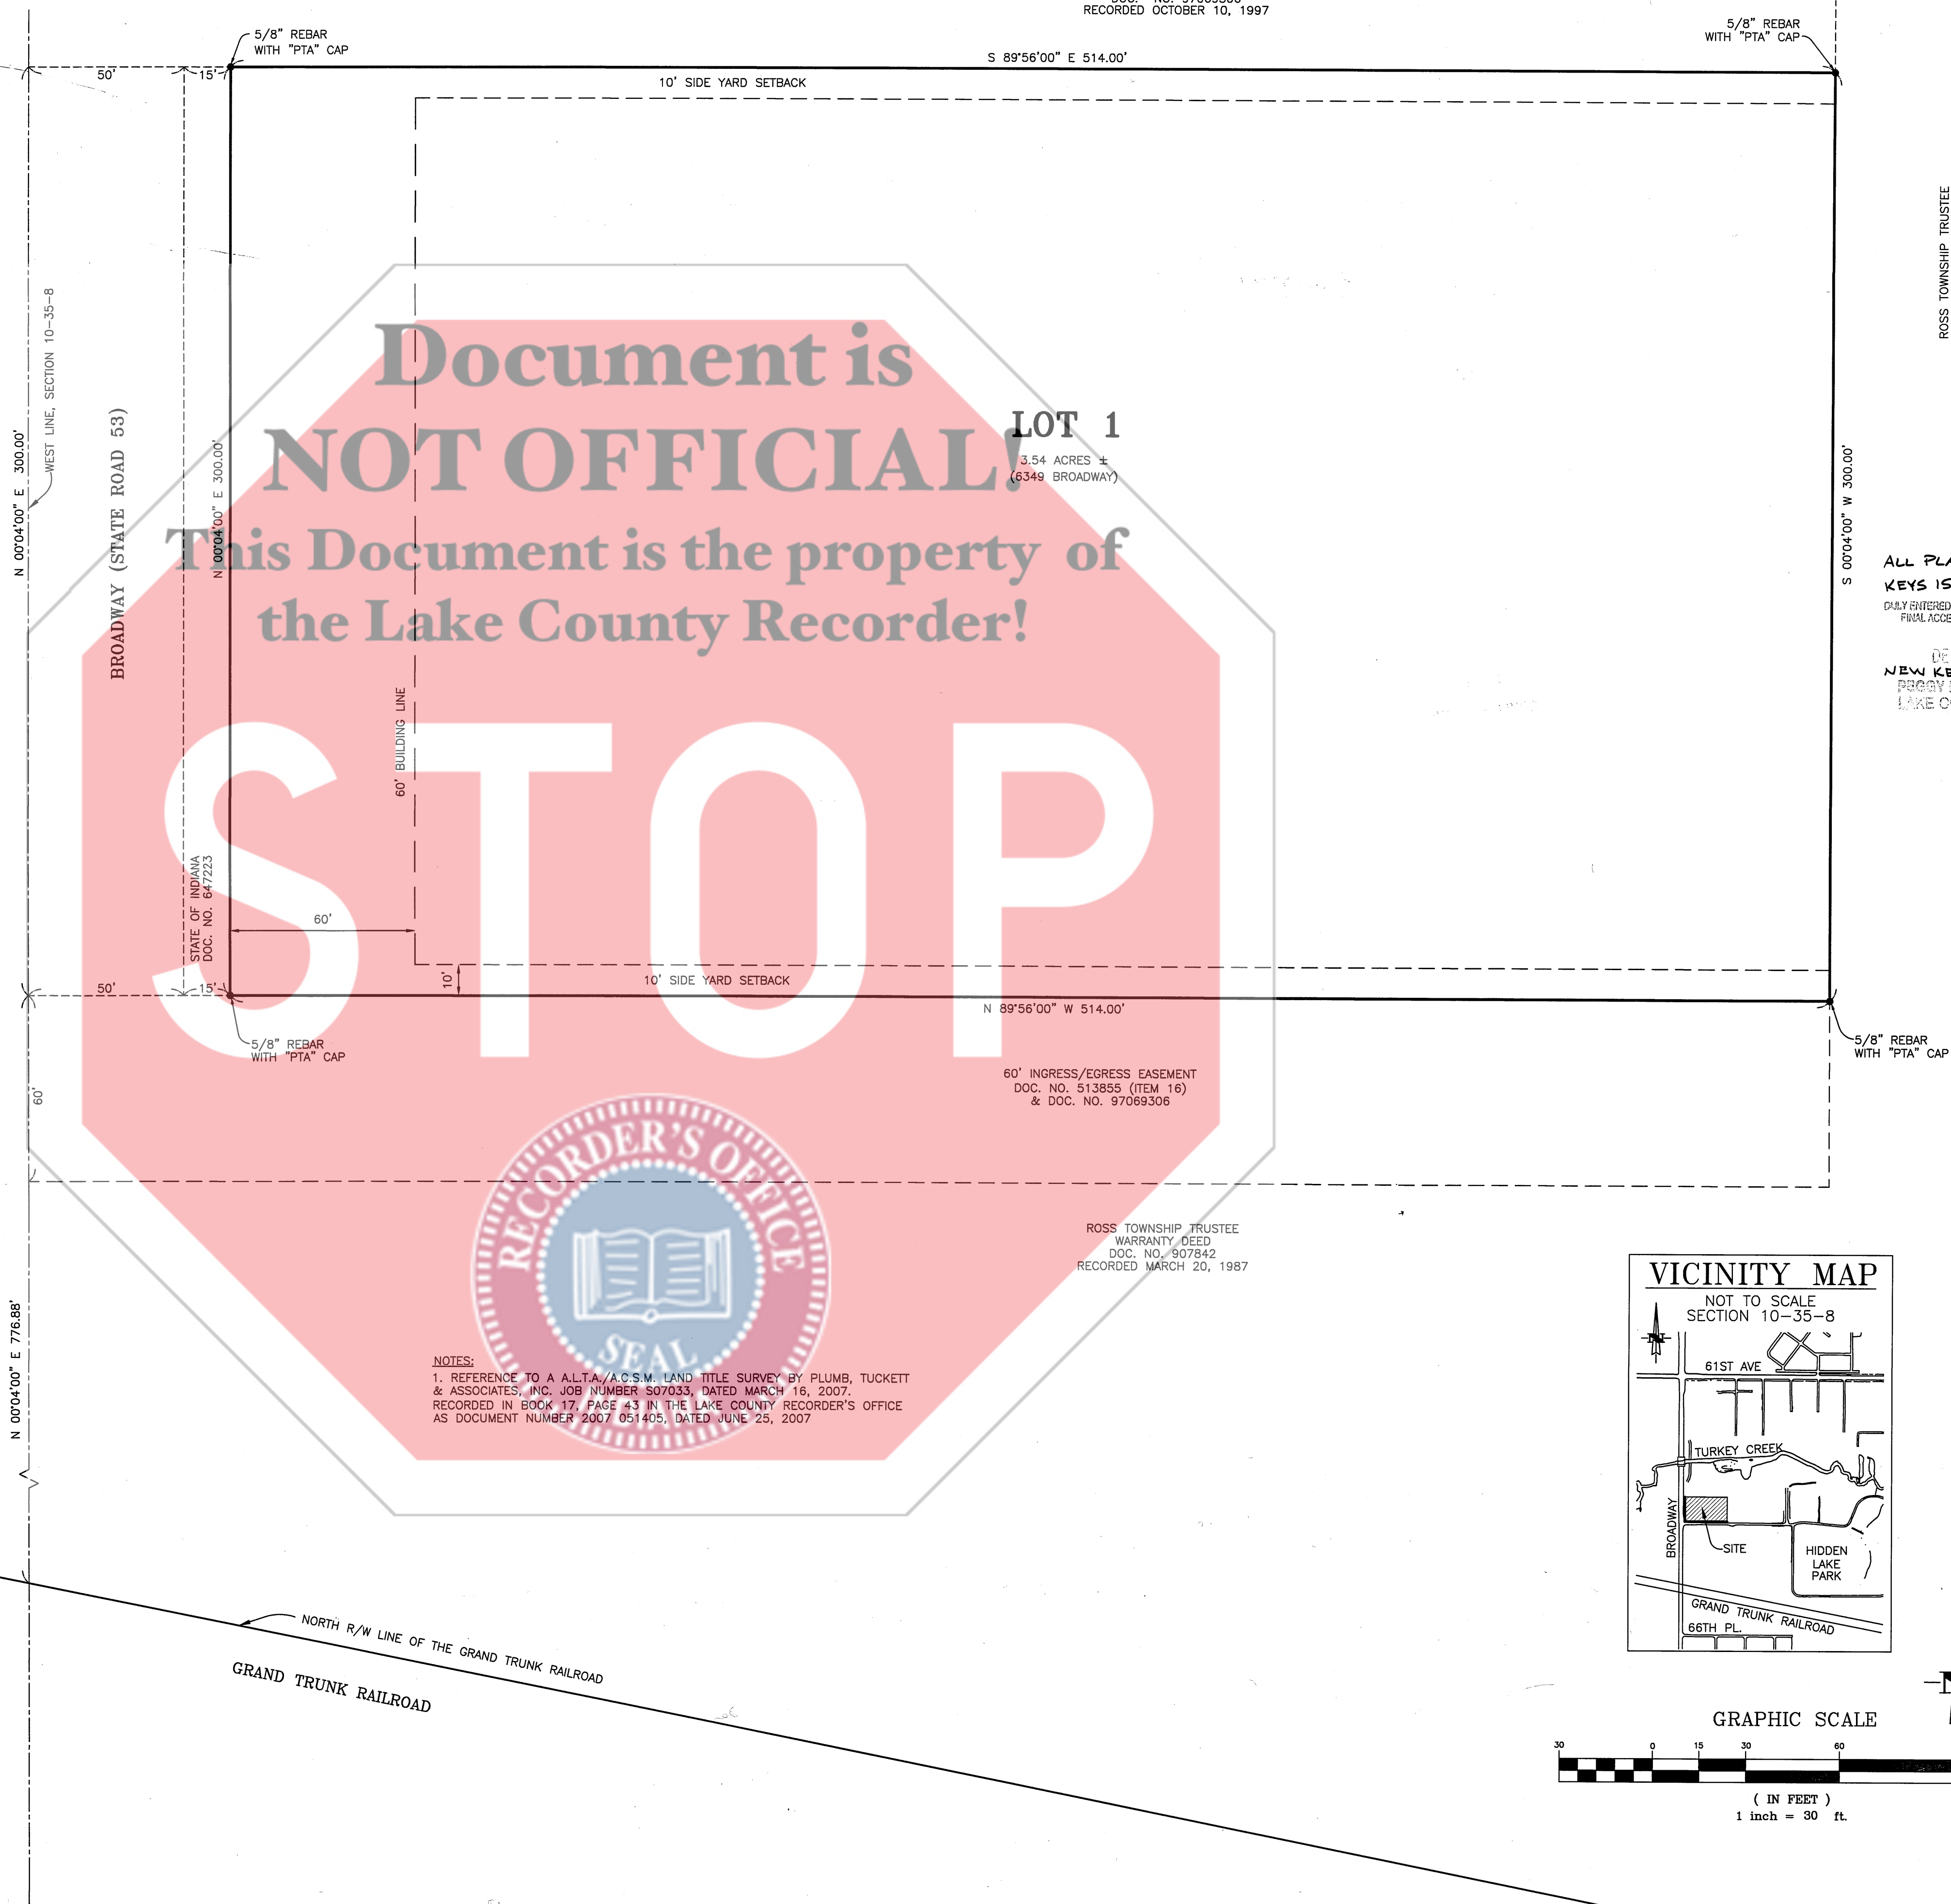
RECORDED OCTOBER 10, 1997

5/8" REBAR WITH "PTA" CAP

5/8" REBAR WITH "PTA" CAP

50'

15'

S 89°56'00" E 514.00'

10' SIDE YARD SETBACK

ROSS TOWNSHIP TRUSTEE

N 00°04'00" E 300.00'

WEST LINE, SECTION 10-35-8

BROADWAY (STATE ROAD 53)

N 00°04'00" E 300.00'

Document is NOT OFFICIAL!

This Document is the property of the Lake County Recorder!

LOT 1

3.54 ACRES ±

(6349 BROADWAY)

S 00°04'00" W 300.00'

ALL PLA

KEYS IS

DULY ENTERED FINAL ACCE

NEW KE

PEGGY

LAKE C

60' BUILDING LINE

STOP

STATE OF INDIANA DOC. NO. 647223

60'

10'

10' SIDE YARD SETBACK

50'

15'

N 89°56'00" W 514.00'

5/8" REBAR WITH "PTA" CAP

5/8" REBAR WITH "PTA" CAP

60' INGRESS/EGRESS EASEMENT DOC. NO. 513855 (ITEM 16) & DOC. NO. 97069306

60'

RECORDER'S OFFICE SEAL

ROSS TOWNSHIP TRUSTEE WARRANTY DEED DOC. NO. 907842 RECORDED MARCH 20, 1987

VICINITY MAP

NOT TO SCALE SECTION 10-35-8

N

61ST AVE

TURKEY CREEK

BROADWAY

SITE

HIDDEN LAKE PARK

GRAND TRUNK RAILROAD

66TH PL.

N 00°04'00" E 776.88'

NOTES:

1. REFERENCE TO A A.L.T.A./A.C.S.M. LAND TITLE SURVEY BY PLUMB, TUCKETT & ASSOCIATES, INC. JOB NUMBER S07033, DATED MARCH 16, 2007. RECORDED IN BOOK 17, PAGE 43 IN THE LAKE COUNTY RECORDER'S OFFICE AS DOCUMENT NUMBER 2007 051405, DATED JUNE 25, 2007

NORTH R/W LINE OF THE GRAND TRUNK RAILROAD

GRAND TRUNK RAILROAD

GRAPHIC SCALE

30 0 15 30 60

( IN FEET )
1 inch = 30 ft.